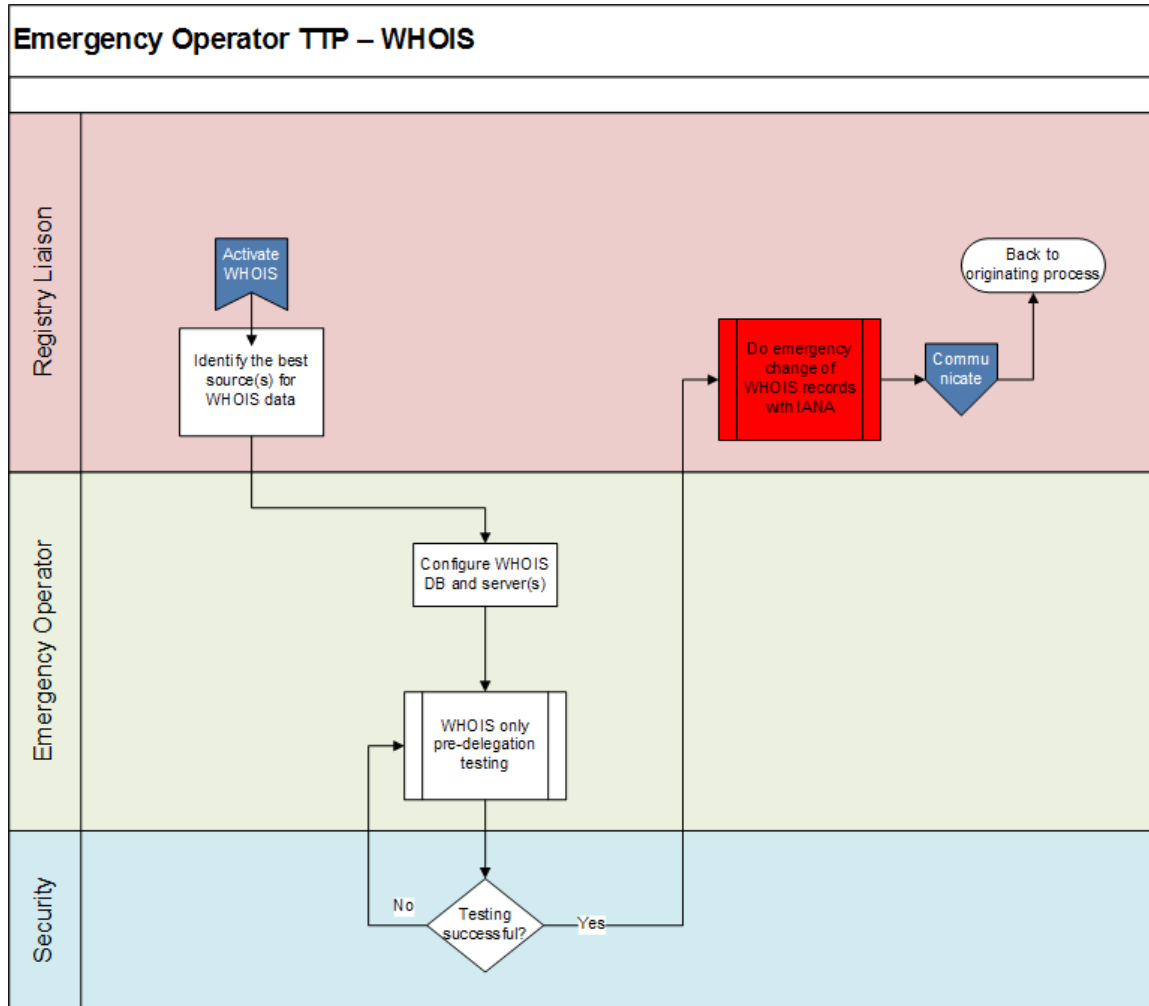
Emergency Operator TTP – WHOIS

Registry Liaison

Activate WHOIS

Identify the best source(s) for WHOIS data

Do emergency change of WHOIS records with IANA

Commu nicate

Back to originating process

Emergency Operator

Configure WHOIS DB and server(s)

WHOIS only pre-delegation testing

Security

No

Testing successful?

Yes